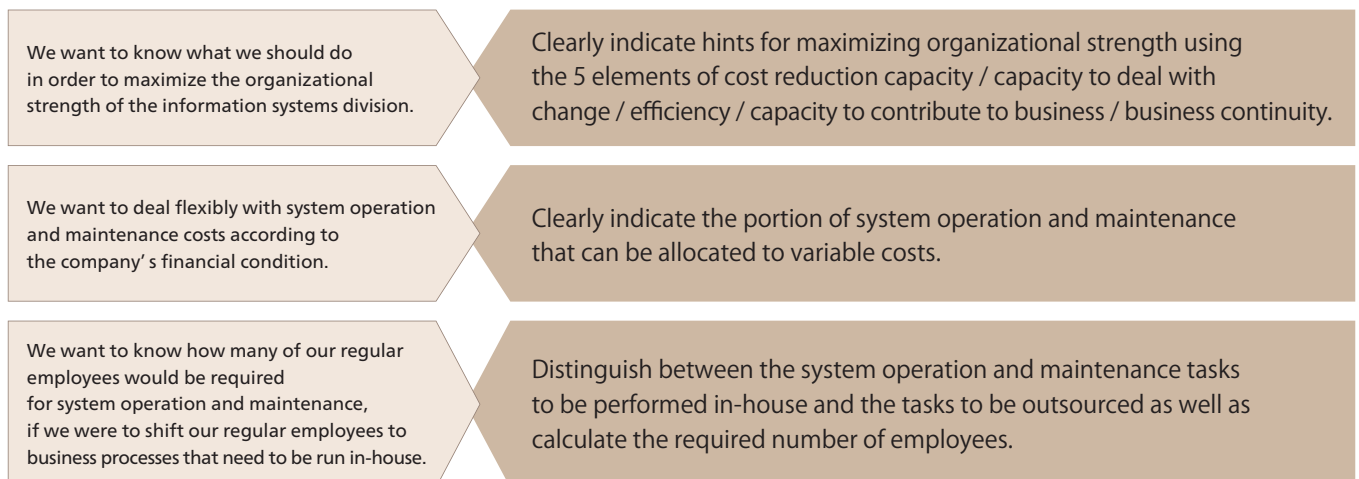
We want to know what we should do in order to maximize the organizational strength of the information systems division.

Clearly indicate hints for maximizing organizational strength using the 5 elements of cost reduction capacity / capacity to deal with change / efficiency / capacity to contribute to business / business continuity.

We want to deal flexibly with system operation and maintenance costs according to the company' s financial condition.

Clearly indicate the portion of system operation and maintenance that can be allocated to variable costs.

We want to know how many of our regular employees would be required for system operation and maintenance, if we were to shift our regular employees to business processes that need to be run in-house.

Distinguish between the system operation and maintenance tasks to be performed in-house and the tasks to be outsourced as well as calculate the required number of employees.